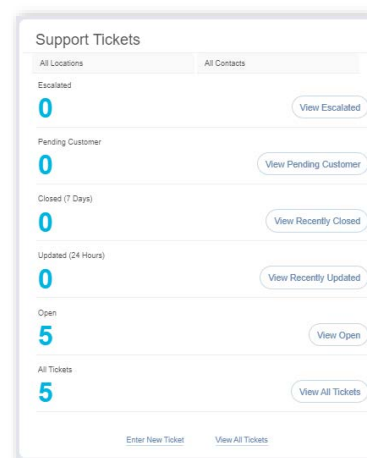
Support Tickets

All Locations

All Contacts

Escalated

0

View Escalated

Pending Customer

0

View Pending Customer

Closed (7 Days)

0

View Recently Closed

Updated (24 Hours)

0

View Recently Updated

Open

5

View Open

All Tickets

5

View All Tickets

Enter New Ticket

View All Tickets